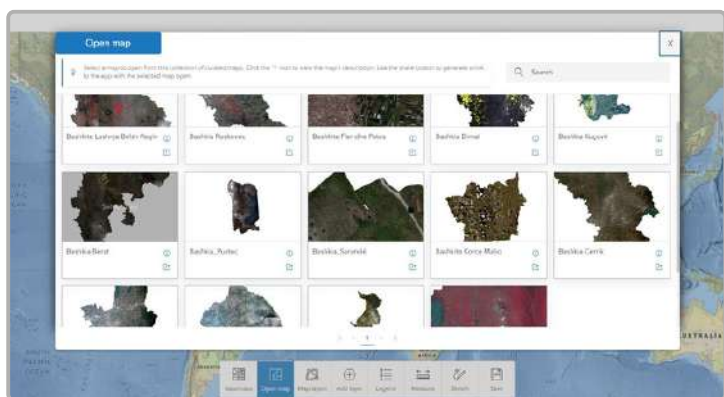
Open map

X

Select a map to open from this collection of curated maps. Click the "i" icon to view the map's description. Use the share button to generate a link to the app with the selected map open.

Search

Bashkia Lushnje Belsh Rrogozhin

Bashkia Roskovec

Bashkia Fier dhe Patos

Bashkia Divjak

Bashkia Kuçovë

Bashkia Berat

Bashkia_Ružec

Bashkia Skrapar

Bashkia Korçë Maliq

Bashkia Cërrik

AUSTRALIA

Basemap

Open map

Map layers

Add layer

Legend

Measure

Sketch

Save